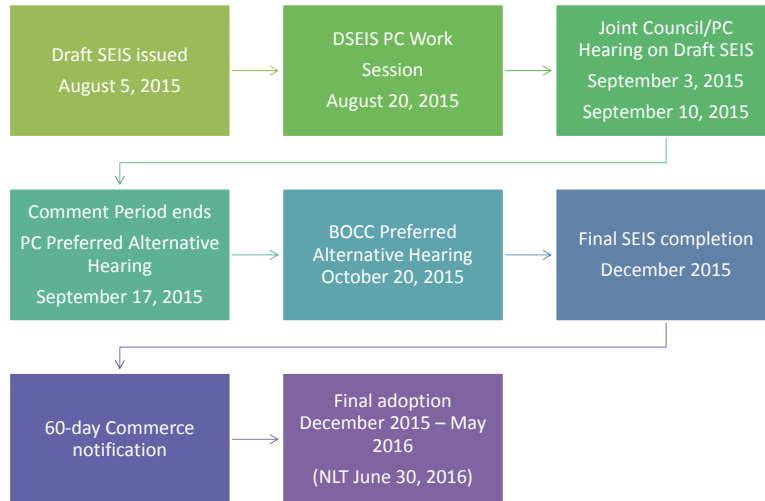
Draft SEIS issued
August 5, 2015

DSEIS PC Work Session
August 20, 2015

Joint Council/PC Hearing on Draft SEIS
September 3, 2015
September 10, 2015

Comment Period ends
PC Preferred Alternative Hearing
September 17, 2015

BOCC Preferred Alternative Hearing
October 20, 2015

Final SEIS completion
December 2015

60-day Commerce notification

Final adoption
December 2015 – May 2016
(NLT June 30, 2016)